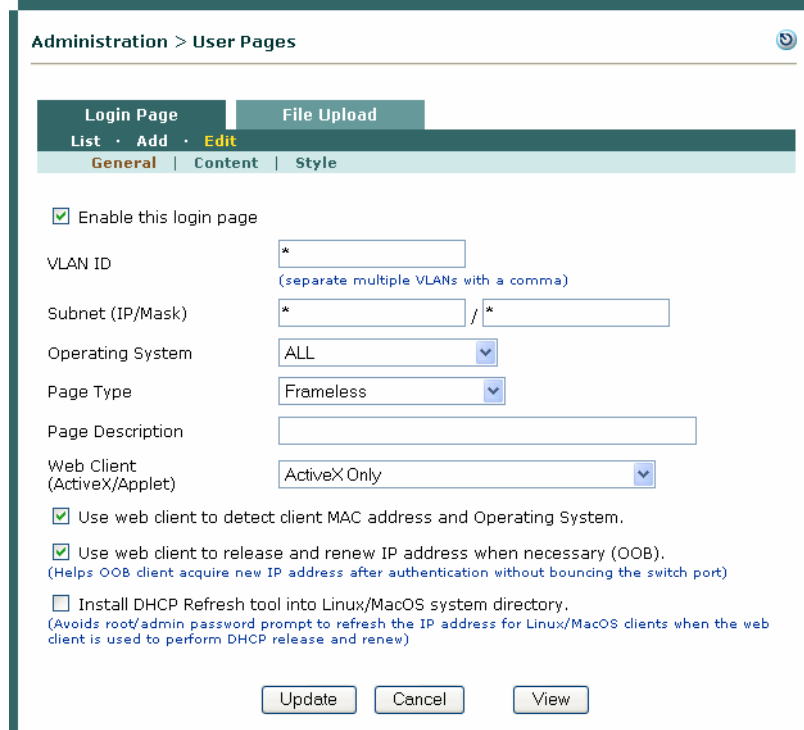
Administration > User Pages

Login Page
File Upload

List · Add · Edit

General | Content | Style

Enable this login page

VLAN ID
*
(separate multiple VLANs with a comma)

Subnet (IP/Mask)
* / *

Operating System
ALL

Page Type
Frameless

Page Description

Web Client (ActiveX/Applet)
ActiveX Only

Use web client to detect client MAC address and Operating System.

Use web client to release and renew IP address when necessary (OOB).
(Helps OOB client acquire new IP address after authentication without bouncing the switch port)

Install DHCP Refresh tool into Linux/MacOS system directory.
(Avoids root/admin password prompt to refresh the IP address for Linux/MacOS clients when the web client is used to perform DHCP release and renew)

Update
Cancel
View